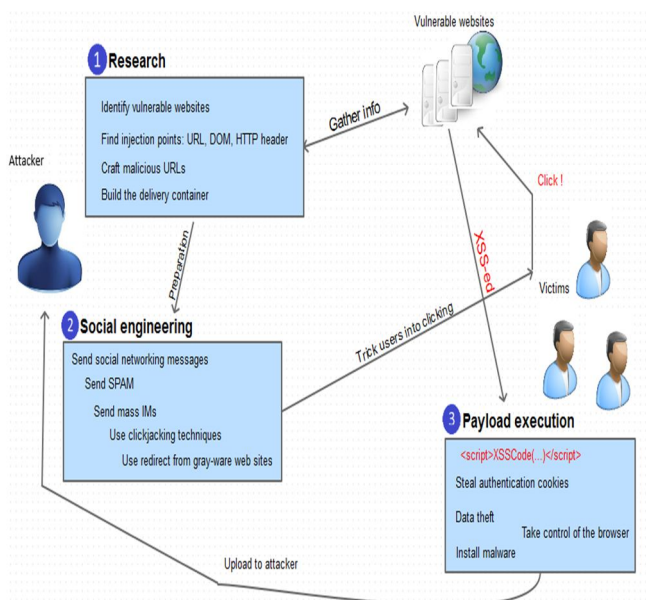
Vulnerable websites

1 Research

Identify vulnerable websites

Find injection points: URL, DOM, HTTP header

Craft malicious URLs

Build the delivery container

Gather info

Attacker

Click !

XSS-ed

Preparation

Victims

2 Social engineering

Trick users into clicking

Send social networking messages

Send SPAM

Send mass IMs

Use clickjacking techniques

Use redirect from gray-ware web sites

3 Payload execution

<script>XSSCode(...)</script>

Steal authentication cookies

Data theft

Take control of the browser

Install malware

Upload to attacker